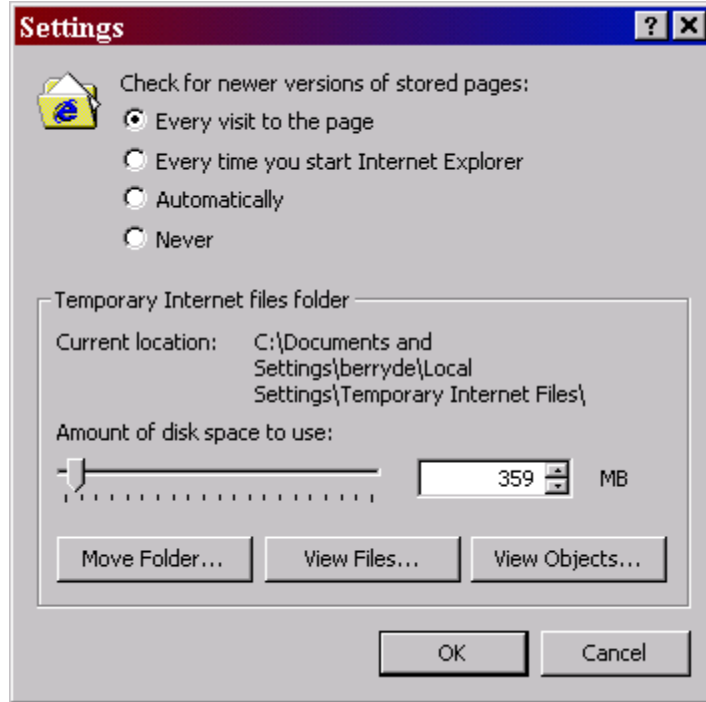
Settings ? X

Check for newer versions of stored pages:

Every visit to the page

Every time you start Internet Explorer

Automatically

Never

Temporary Internet files folder

Current location: C:\Documents and Settings\berryde\Local Settings\Temporary Internet Files\

Amount of disk space to use:

359 MB

Move Folder... View Files... View Objects...

OK Cancel